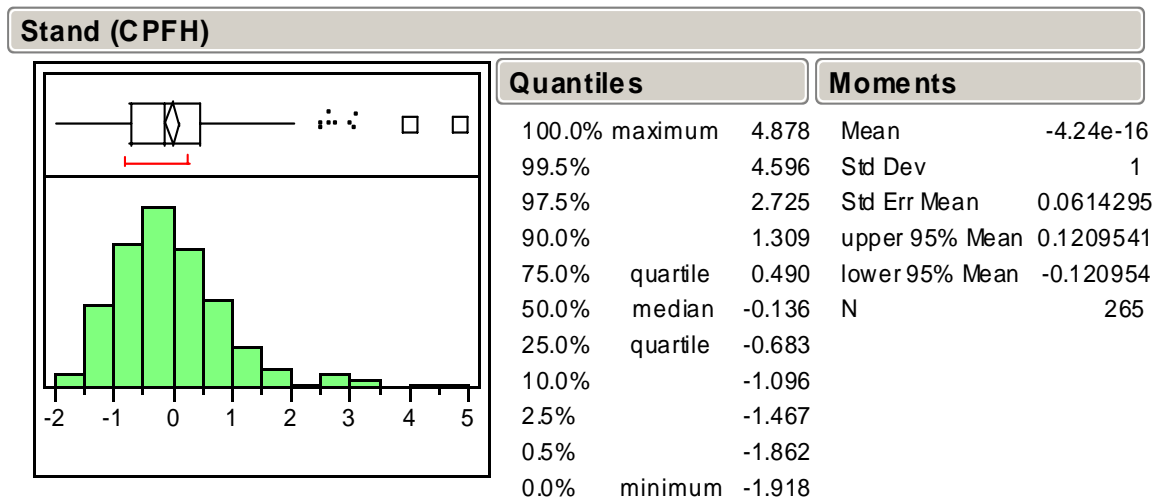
Stand (CPFH)

-2 -1 0 1 2 3 4 5

Quantiles

| | | |
|---|---|---|
| 100.0% | maximum | 4.878 |
| 99.5% | | 4.596 |
| 97.5% | | 2.725 |
| 90.0% | | 1.309 |
| 75.0% | quartile | 0.490 |
| 50.0% | median | -0.136 |
| 25.0% | quartile | -0.683 |
| 10.0% | | -1.096 |
| 2.5% | | -1.467 |
| 0.5% | | -1.862 |
| 0.0% | minimum | -1.918 |

Moments

| | |
|---|---|
| Mean | -4.24e-16 |
| Std Dev | 1 |
| Std Err Mean | 0.0614295 |
| upper 95% Mean | 0.1209541 |
| lower 95% Mean | -0.120954 |
| N | 265 |